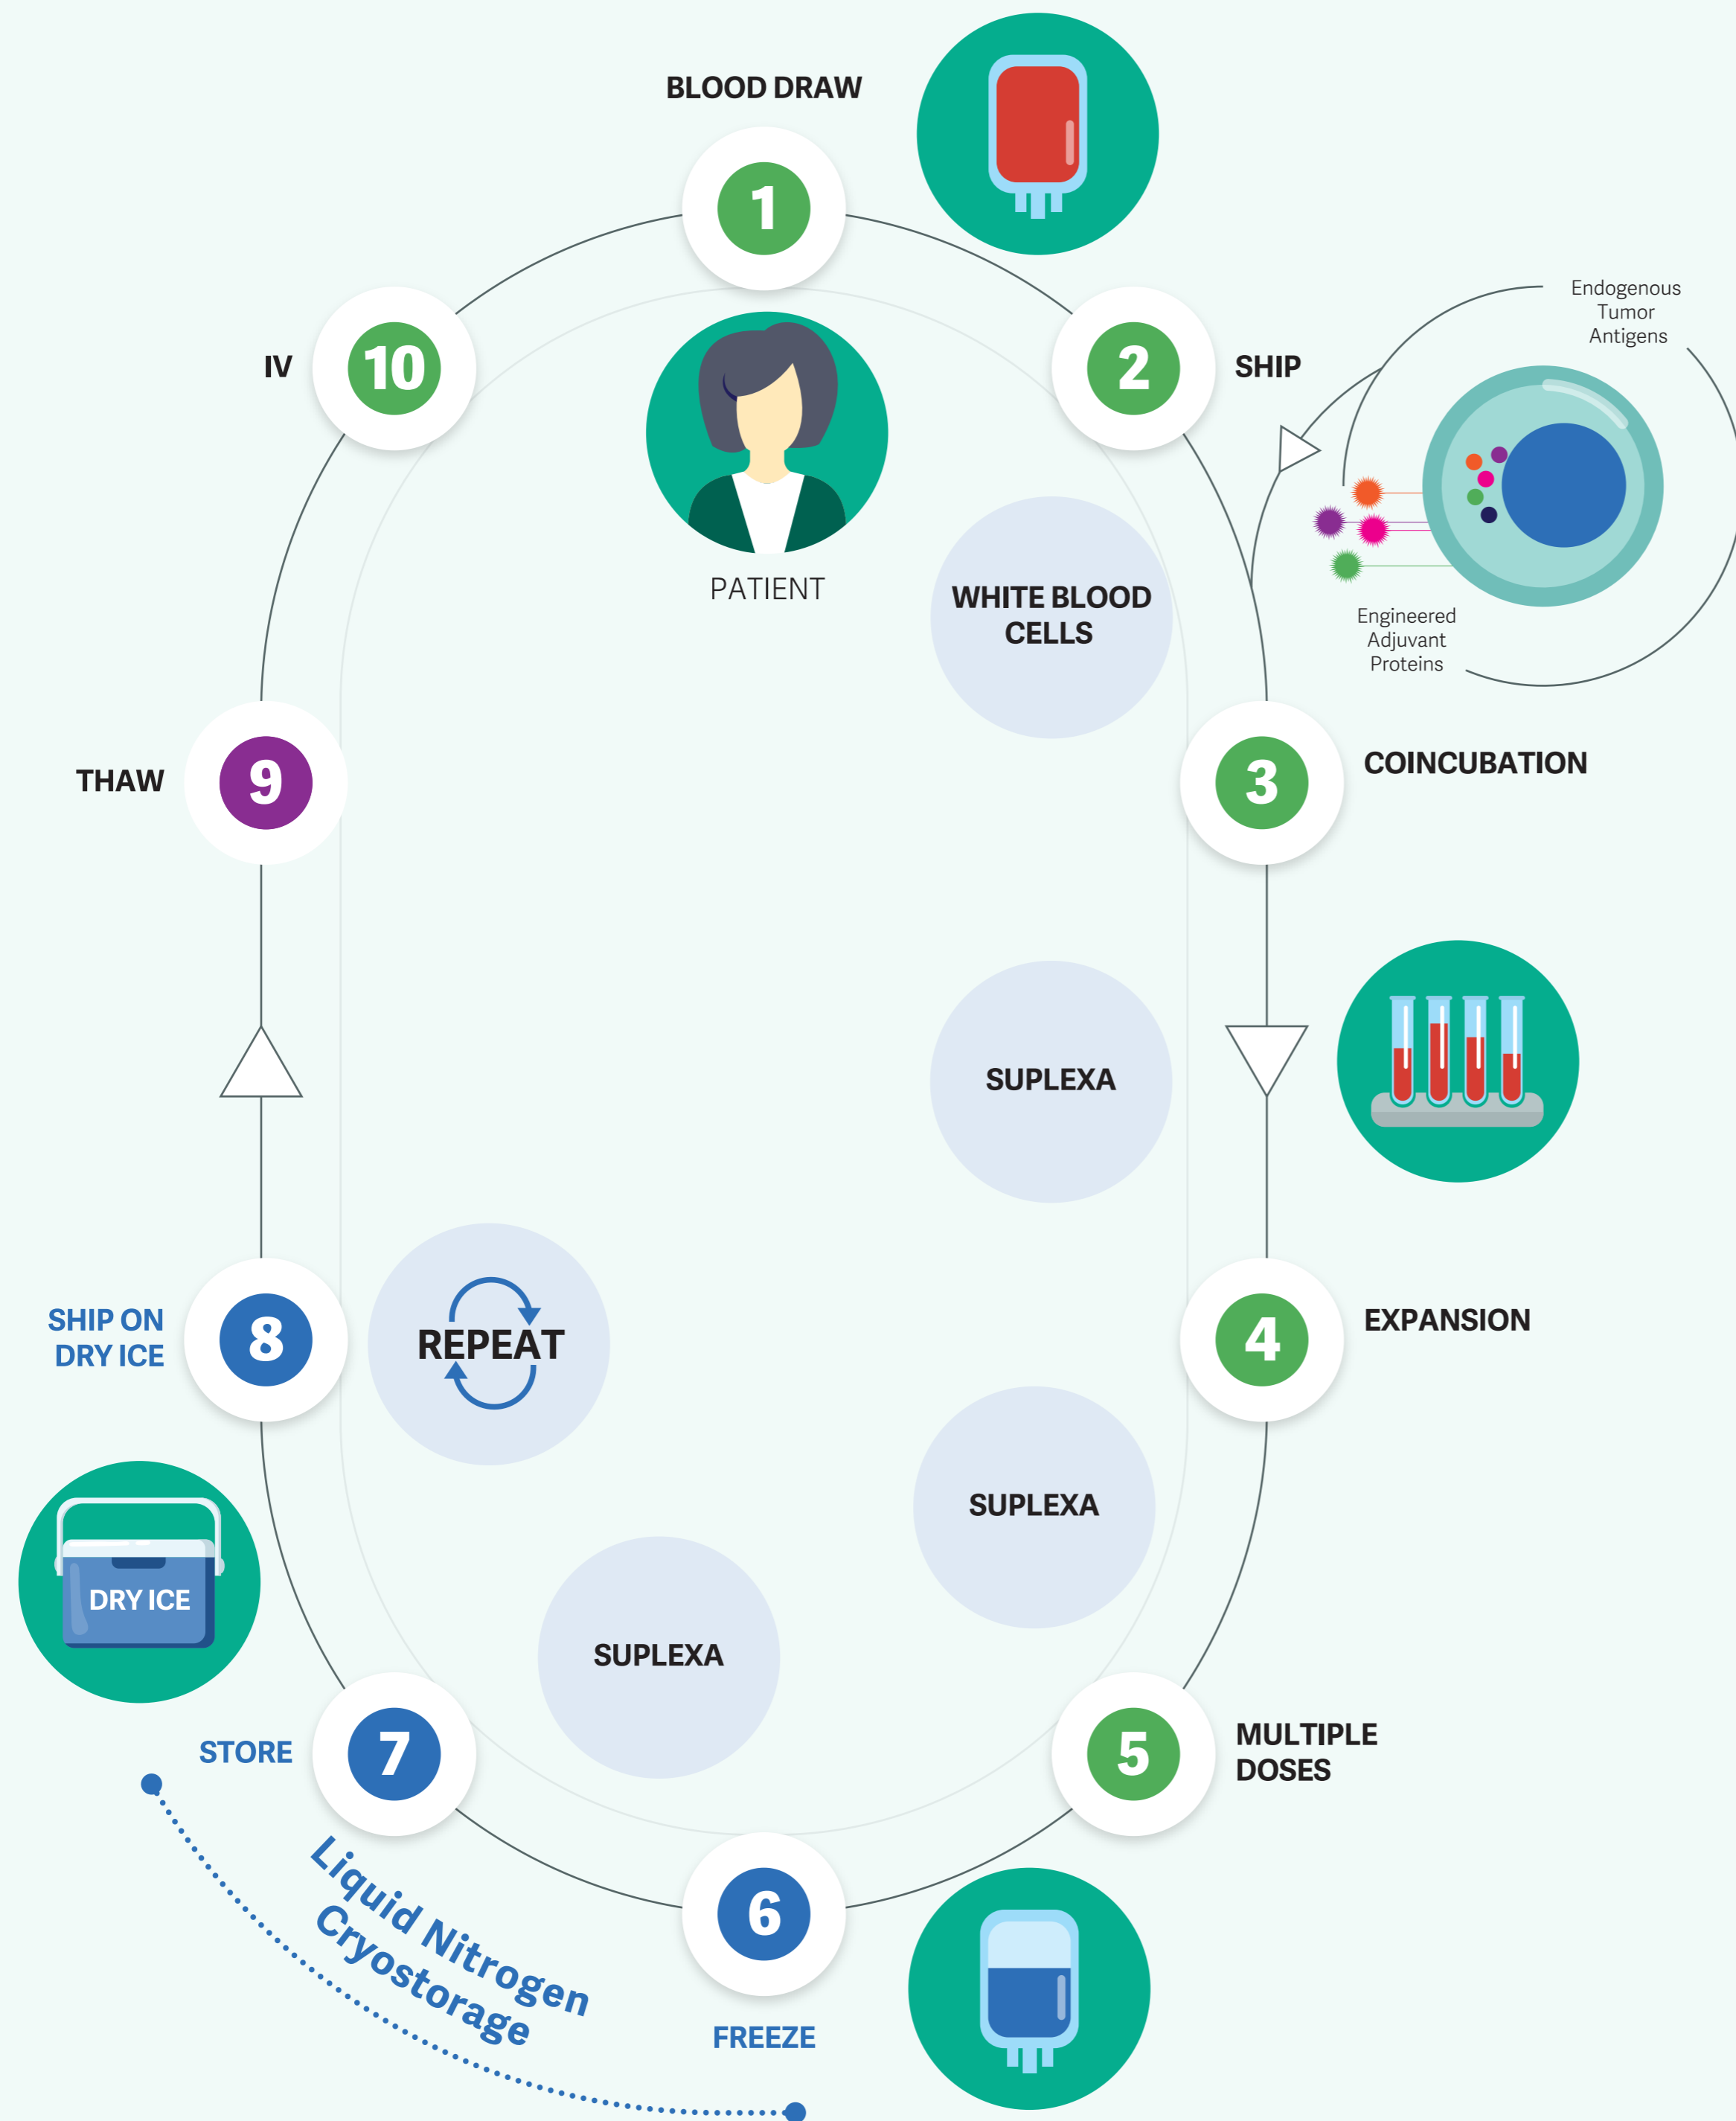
BLOOD DRAW

1

PATIENT

2

SHIP

Endogenous Tumor Antigens

Engineered Adjuvant Proteins

WHITE BLOOD CELLS

3

COINCUBATION

SUPLEXA

4

EXPANSION

SUPLEXA

5

MULTIPLE DOSES

SUPLEXA

6

FREEZE

7

STORE

Liquid Nitrogen Cryostorage

DRY ICE

8

SHIP ON DRY ICE

REPEAT

9

THAW

10

IV